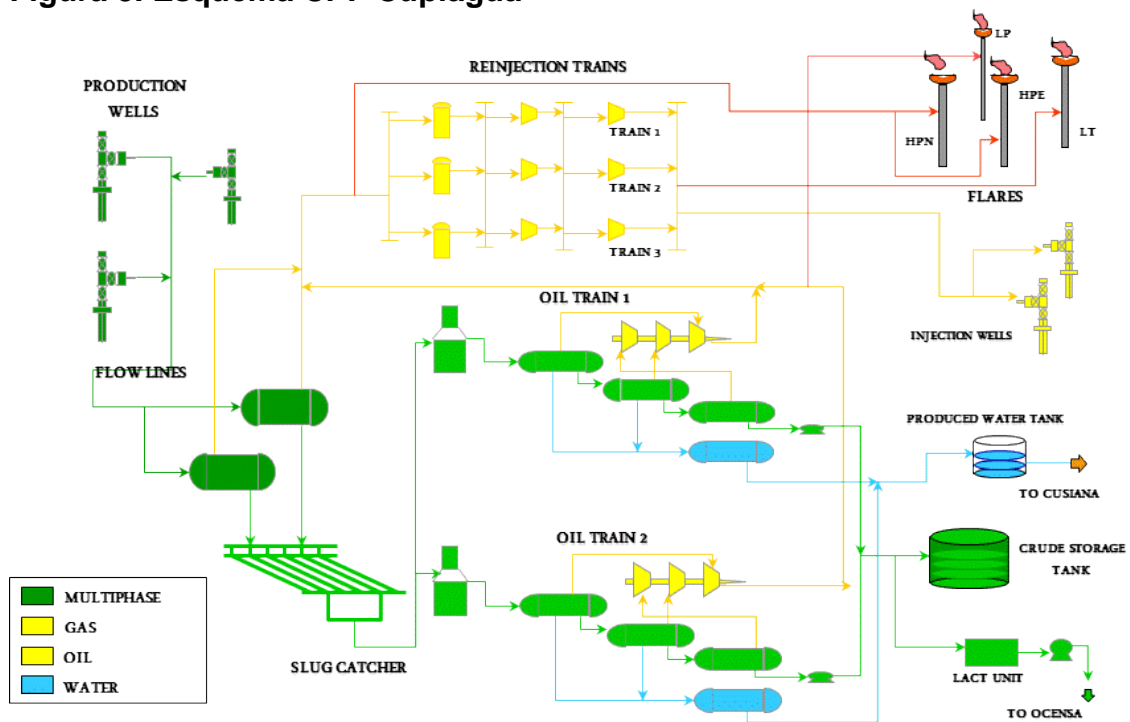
Figura 3. Esquema CPF Cupiagua

REINJECTION TRAINS

PRODUCTION WELLS

TRAIN 1

TRAIN 2

TRAIN 3

LP

HPE

HPN

LT

FLARES

INJECTION WELLS

OIL TRAIN 1

FLOW LINES

PRODUCED WATER TANK

TO CUSIANA

CRUDE STORAGE TANK

OIL TRAIN 2

SLUG CATCHER

LACT UNIT

TO OCENSA

MULTIPHASE

GAS

OIL

WATER